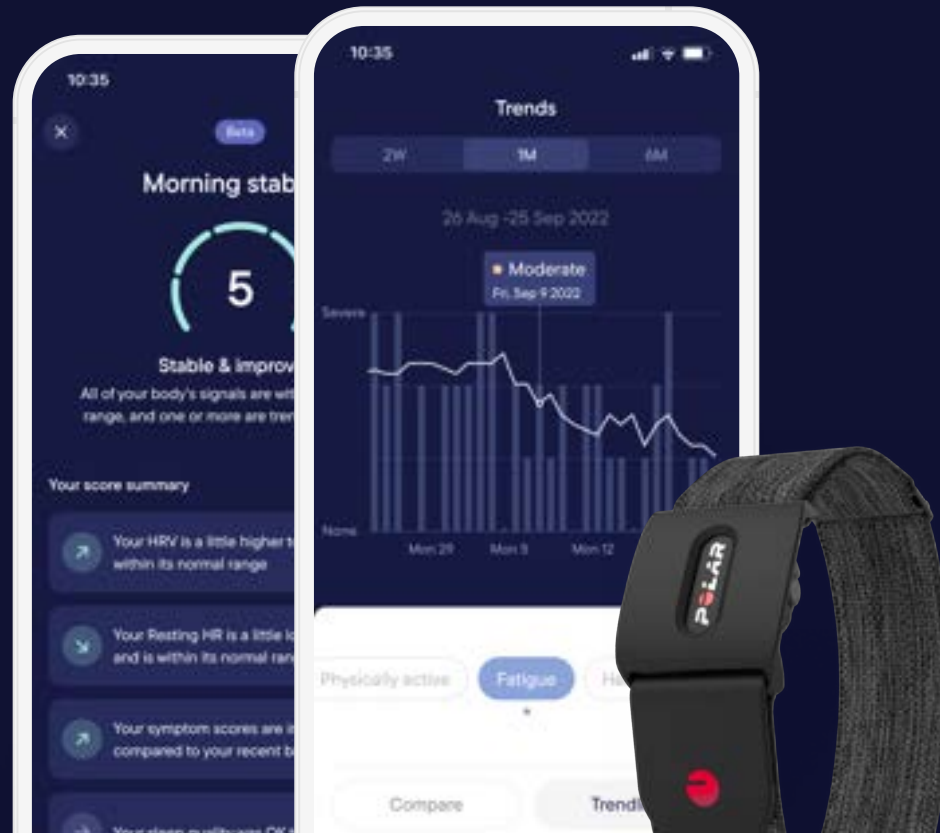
10:35

Beta

Morning stab

5

Stable & improv

All of your body's signals are wit range, and one or more are tren

Your score summary

Your HRV is a little higher t within its normal range

Your Resting HR is a little lo and is within its normal ran

Your symptom scores are i compared to your recent b

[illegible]

10:35

Trends

2W

1M

6M

26 Aug -25 Sep 2022

Moderate

Fri, Sep 9 2022

Severe

None

Mon 29

Mon 5

Mon 12

Physically active

Fatigue

He

Compare

Trendi

POLAR